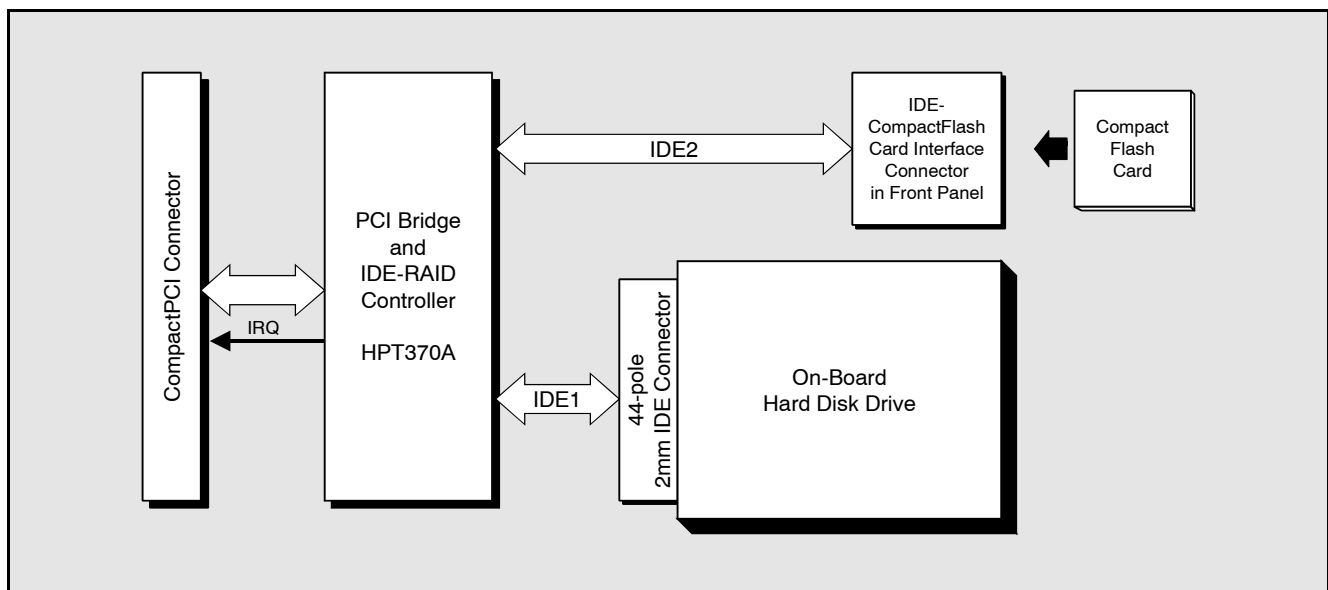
CompactPCI Connector

PCI Bridge
and
IDE-RAID
Controller

HPT370A

IRQ

IDE2

IDE-
CompactFlash
Card Interface
Connector
in Front Panel

Compact
Flash
Card

44-pole
2mm IDE Connector

IDE1

On-Board
Hard Disk Drive